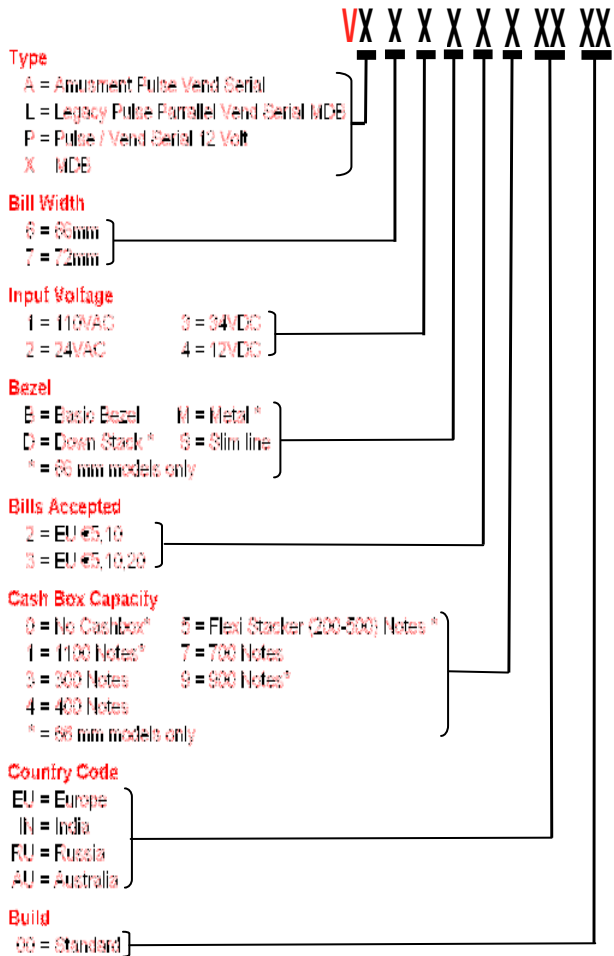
V X X X X X X XX XX

Type
A = Amusment Pulse Vend Serial
L = Legacy Pulse Parallel Vend Serial MDB
P = Pulse / Vend Serial 12 Volt
X MDB

Bill Width
6 = 66mm
7 = 72mm

Input Voltage
1 = 110VAC 3 = 24VDC
2 = 24VAC 4 = 12VDC

Bezel
B = Basic Bezel M = Metal *
D = Down Stack * S = Slim line
* = 66 mm models only

Bills Accepted
2 = EU €5,10
3 = EU €5,10,20

Cash Box Capacity
0 = No Cashbox* 5 = Flexi Stacker (200-500) Notes *
1 = 1100 Notes* 7 = 700 Notes
3 = 300 Notes 9 = 900 Notes*
4 = 400 Notes
* = 66 mm models only

Country Code
EU = Europe
IN = India
RU = Russia
AU = Australia

Build
00 = Standard